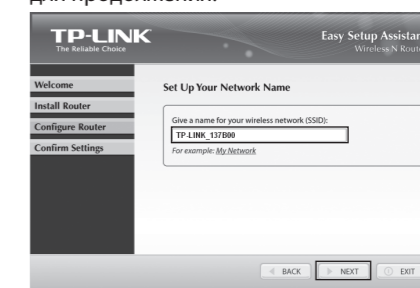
для продолжения.

TP-LINK
The Reliable Choice

Easy Setup Assistan
Wireless N Route

Welcome
Install Router
Configure Router
Confirm Settings

Set Up Your Network Name

Give a name for your wireless network (SSID):
TP-LINK_137B00
For example: My Network

BACK
NEXT
EXIT